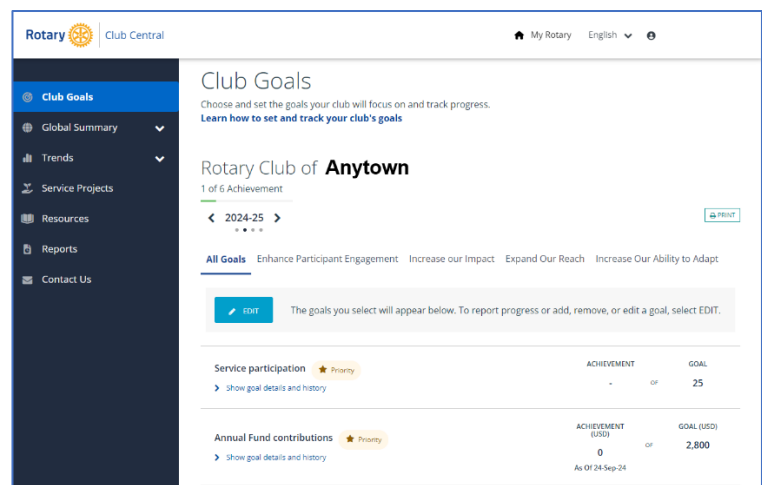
Rotary | Club Central

My Rotary English

Club Goals
Global Summary
Trends
Service Projects
Resources
Reports
Contact Us

Club Goals

Choose and set the goals your club will focus on and track progress.
Learn how to set and track your club's goals

Rotary Club of Anytown

1 of 6 Achievement

2024-25

PRINT

All Goals Enhance Participant Engagement Increase our Impact Expand Our Reach Increase Our Ability to Adapt

EDIT The goals you select will appear below. To report progress or add, remove, or edit a goal, select EDIT.

Service participation Priority
Show goal details and history
ACHIEVEMENT
-
OF
GOAL
25

Annual Fund contributions Priority
Show goal details and history
ACHIEVEMENT (USD)
0
As Of 24-Sep-24
OF
GOAL (USD)
2,800